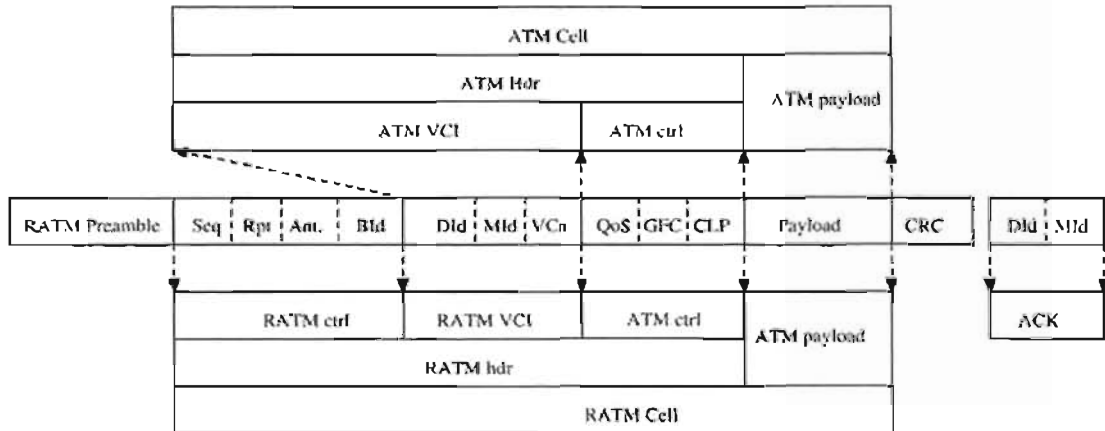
ATM Cell

ATM Hdr

ATM payload

ATM VCI

ATM ctrl

RATM Preamble

Seq

Rpt

Ant.

BId

DId

MId

VCn

QoS

GFC

CLP

Payload

CRC

DId

MId

RATM ctrl

RATM VCI

ATM ctrl

ATM payload

ACK

RATM hdr

RATM Cell